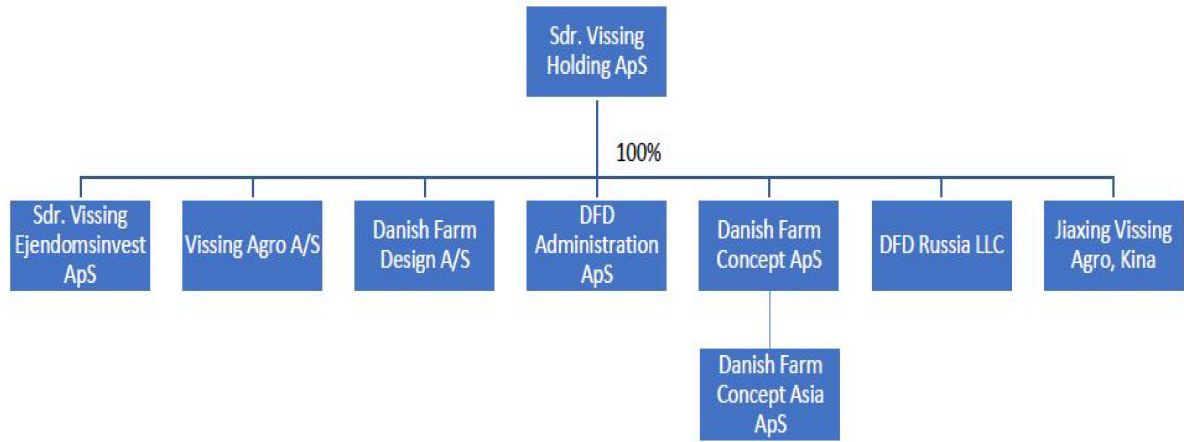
Sdr. Vissing Holding ApS

100%

Sdr. Vissing Ejendomsinvest ApS

Vissing Agro A/S

Danish Farm Design A/S

DFD Administration ApS

Danish Farm Concept ApS

DFD Russia LLC

Jiaxing Vissing Agro, Kina

Danish Farm Concept Asia ApS